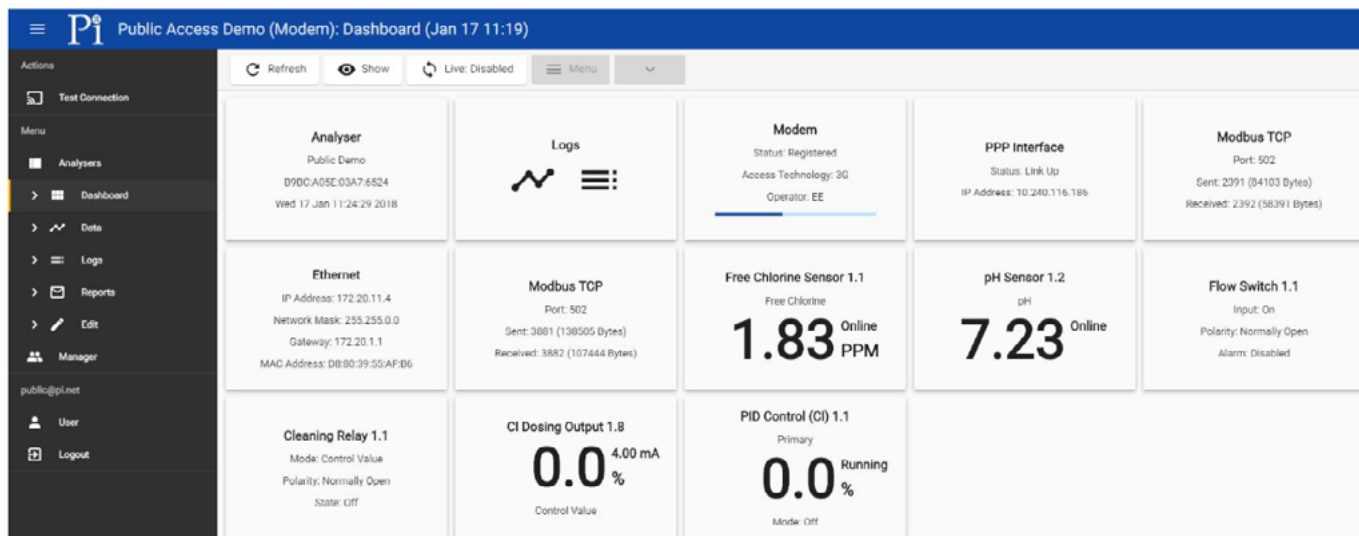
Pi Public Access Demo (Modem): Dashboard (Jan 17 11:19)

Actions
Test Connection
Menu
Analysers
Dashboard
Data
Logs
Reports
Edit
Manager
public@pi.net
User
Logout

Refresh
Show
Live: Disabled
Menu

Analyser
Public Demo
D9BC:A05E:03A7:6524
Wed 17 Jan 11:24:29 2018

Logs

Modem
Status: Registered
Access Technology: 3G
Operator: EE

PPP Interface
Status: Link Up
IP Address: 10.240.116.186

Modbus TCP
Port: 502
Sent: 2391 (84103 Bytes)
Received: 2392 (58391 Bytes)

Ethernet
IP Address: 172.20.11.4
Network Mask: 255.255.0.0
Gateway: 172.20.1.1
MAC Address: D8:80:39:55:AF:B6

Modbus TCP
Port: 502
Sent: 3881 (138505 Bytes)
Received: 3882 (107444 Bytes)

Free Chlorine Sensor 1.1
Free Chlorine
1.83 Online PPM

pH Sensor 1.2
pH
7.23 Online

Flow Switch 1.1
Input: On
Polarity: Normally Open
Alarm: Disabled

Cleaning Relay 1.1
Mode: Control Value
Polarity: Normally Open
State: Off

Cl Dosing Output 1.8
0.0 4.00 mA %
Control Value

PID Control (Cl) 1.1
Primary
0.0 Running %
Mode: Off